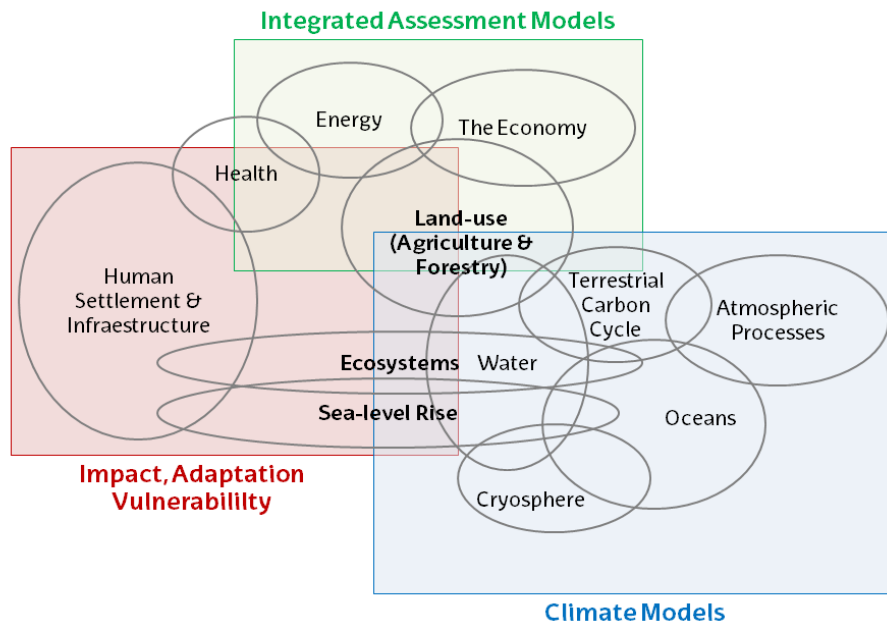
Integrated Assessment Models

Energy

The Economy

Health

Land-use (Agriculture & Forestry)

Human Settlement & Infraestructure

Terrestrial Carbon Cycle

Atmospheric Processes

Ecosystems

Water

Sea-level Rise

Oceans

Cryosphere

Impact, Adaptation Vulnerabililty

Climate Models